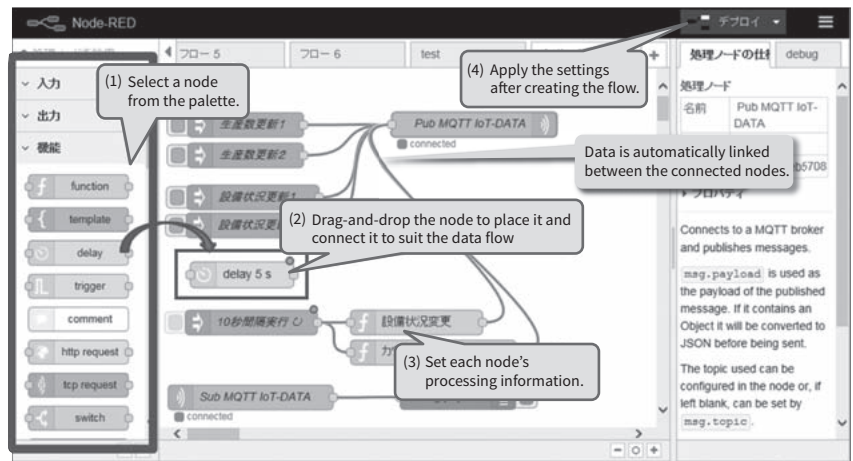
Node-RED

デプロイ

入力
出力
機能

function
template
delay
trigger
comment
http request
tcp request
switch

フロー 5
フロー 6
test

(1) Select a node from the palette.

(4) Apply the settings after creating the flow.

生産数更新1
生産数更新2
設備状況更新1
設備状況更新

Pub MQTT IoT-DATA
connected

Data is automatically linked between the connected nodes.

(2) Drag-and-drop the node to place it and connect it to suit the data flow

delay 5 s

10秒間隔実行

設備状況変更

カ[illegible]

(3) Set each node's processing information.

Sub MQTT IoT-DATA
connected

処理ノードの仕様
debug

処理ノード

| 名前 | Pub MQTT IoT-DATA |
|---|---|

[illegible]b5708

プロパティ

Connects to a MQTT broker and publishes messages.

msg.payload is used as the payload of the published message. If it contains an Object it will be converted to JSON before being sent.

The topic used can be configured in the node or, if left blank, can be set by msg.topic.